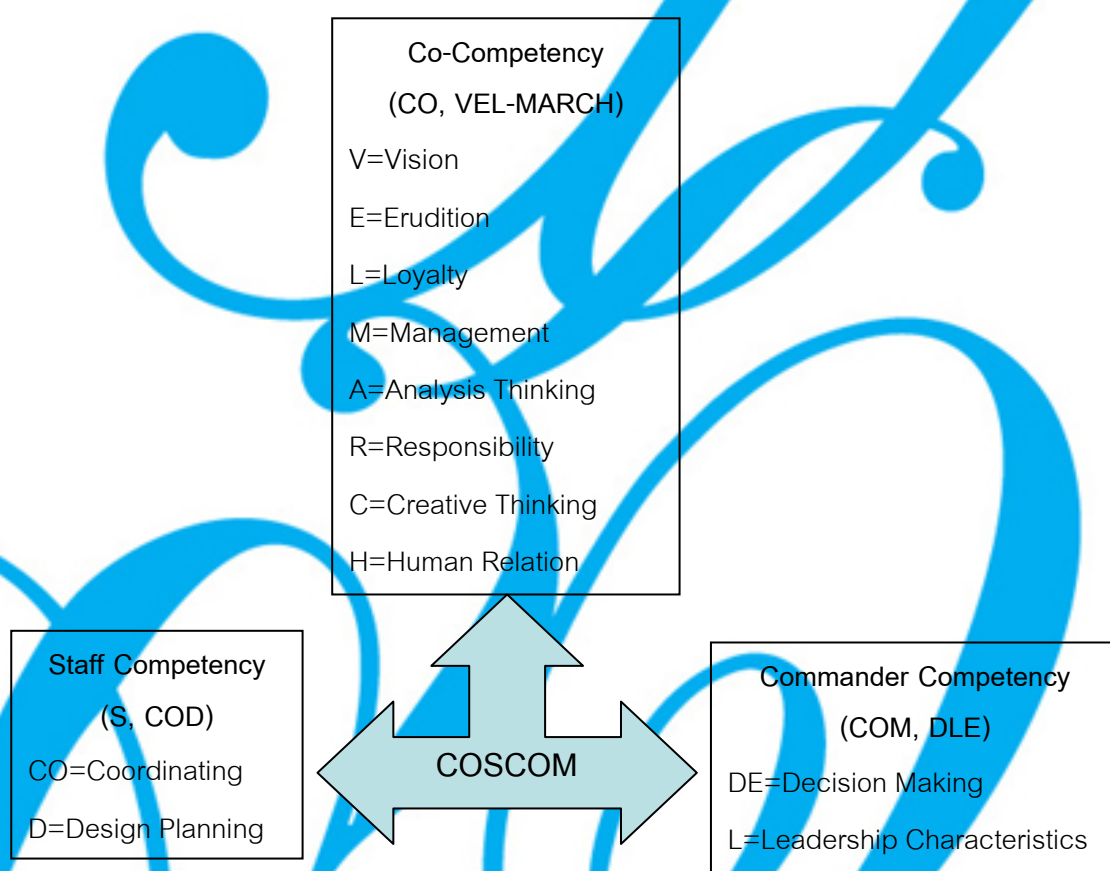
Co-Competency
(CO, VEL-MARCH)
V=Vision
E=Erudition
L=Loyalty
M=Management
A=Analysis Thinking
R=Responsibility
C=Creative Thinking
H=Human Relation

Staff Competency
(S, COD)
CO=Coordinating
D=Design Planning

COSCOM

Commander Competency
(COM, DLE)
DE=Decision Making
L=Leadership Characteristics